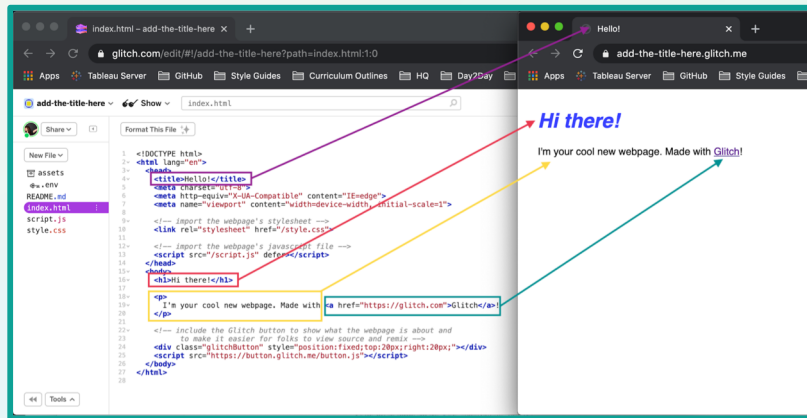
index.html – add-the-title-here ×

glitch.com/edit/#!/add-the-title-here?path=index.html:1:0

Apps Tableau Server GitHub Style Guides Curriculum Outlines HQ Day2Day

add-the-title-here Show index.html

Share

Format This File

New File

assets
.env
README.md
index.html
script.js
style.css

Tools

1 <!DOCTYPE html>
2 <html lang="en">
3 <head>
4 <title>Hello!</title>
5 <meta charset="utf-8">
6 <meta http-equiv="X-UA-Compatible" content="IE=edge">
7 <meta name="viewport" content="width=device-width, initial-scale=1">
8
9 <!-- import the webpage's stylesheet -->
10 <link rel="stylesheet" href="/style.css">
11
12 <!-- import the webpage's javascript file -->
13 <script src="/script.js" defer></script>
14 </head>
15 <body>
16 <h1>Hi there!</h1>
17
18 <p>
19 I'm your cool new webpage. Made with <a href="https://glitch.com">Glitch</a>!
20 </p>
21
22 <!-- include the Glitch button to show what the webpage is about and
23 to make it easier for folks to view source and remix -->
24 <div class="glitchButton" style="position:fixed;top:20px;right:20px;"></div>
25 <script src="https://button.glitch.me/button.js"></script>
26 </body>
27 </html>
28

Hello! ×

add-the-title-here.glitch.me

Apps Tableau Server GitHub Style Guides

Hi there!

I'm your cool new webpage. Made with Glitch!